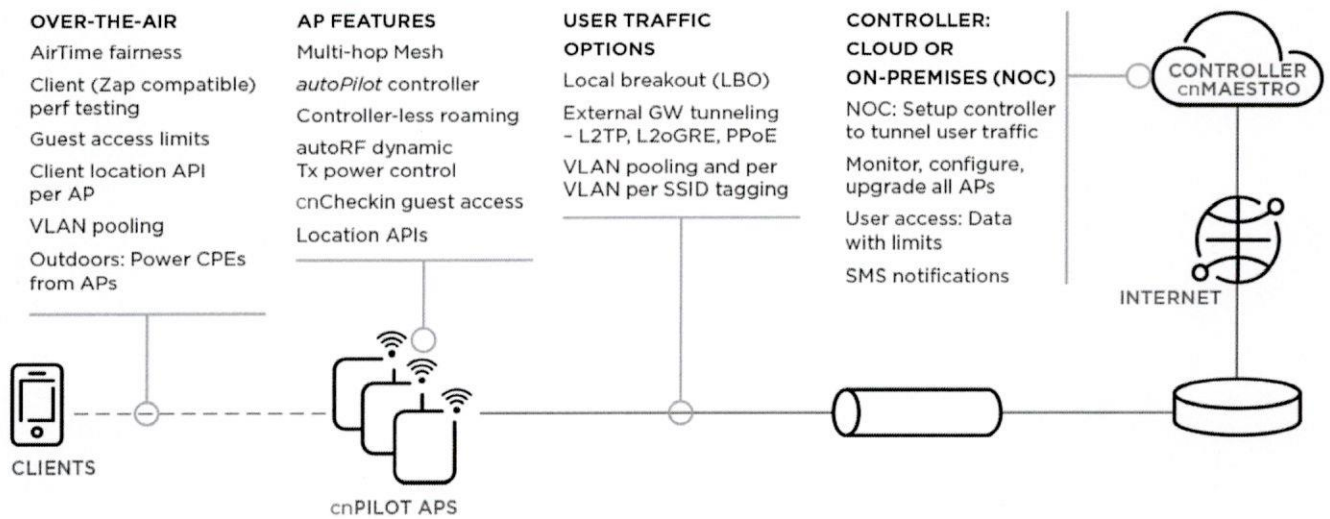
OVER-THE-AIR

AirTime fairness

Client (Zap compatible) perf testing

Guest access limits

Client location API per AP

VLAN pooling

Outdoors: Power CPEs from APs

AP FEATURES

Multi-hop Mesh

autoPilot controller

Controller-less roaming

autoRF dynamic Tx power control

cnCheckin guest access

Location APIs

USER TRAFFIC OPTIONS

Local breakout (LBO)

External GW tunneling – L2TP, L2oGRE, PPoE

VLAN pooling and per VLAN per SSID tagging

CONTROLLER: CLOUD OR ON-PREMISES (NOC)

NOC: Setup controller to tunnel user traffic

Monitor, configure, upgrade all APs

User access: Data with limits

SMS notifications

CONTROLLER cnMAESTRO

INTERNET

CLIENTS

cnPILOT APS